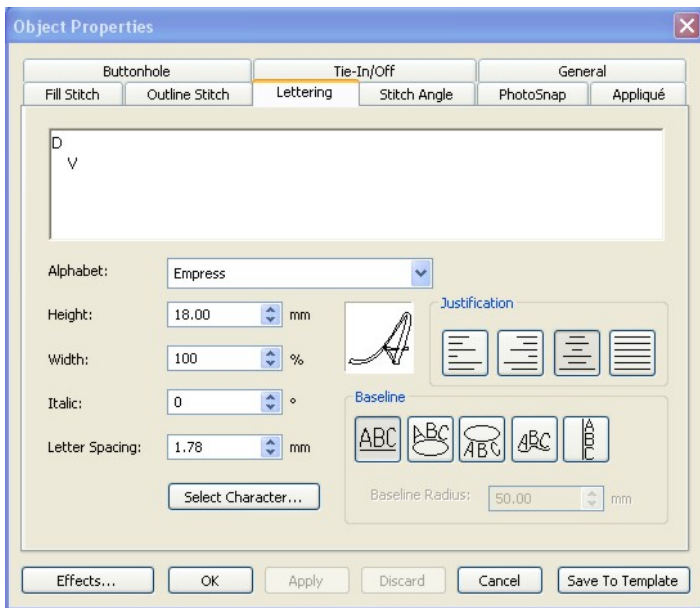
Object Properties

Buttonhole
Tie-In/Off
General
Fill Stitch
Outline Stitch
Lettering
Stitch Angle
PhotoSnap
Appliqué

D
V

Alphabet: Empress

Height: 18.00 mm

Width: 100 %

Italic: 0 °

Letter Spacing: 1.78 mm

Select Character...

Justification

Baseline

ABC ABC ABC ABC A B C

Baseline Radius: 50.00 mm

Effects... OK Apply Discard Cancel Save To Template